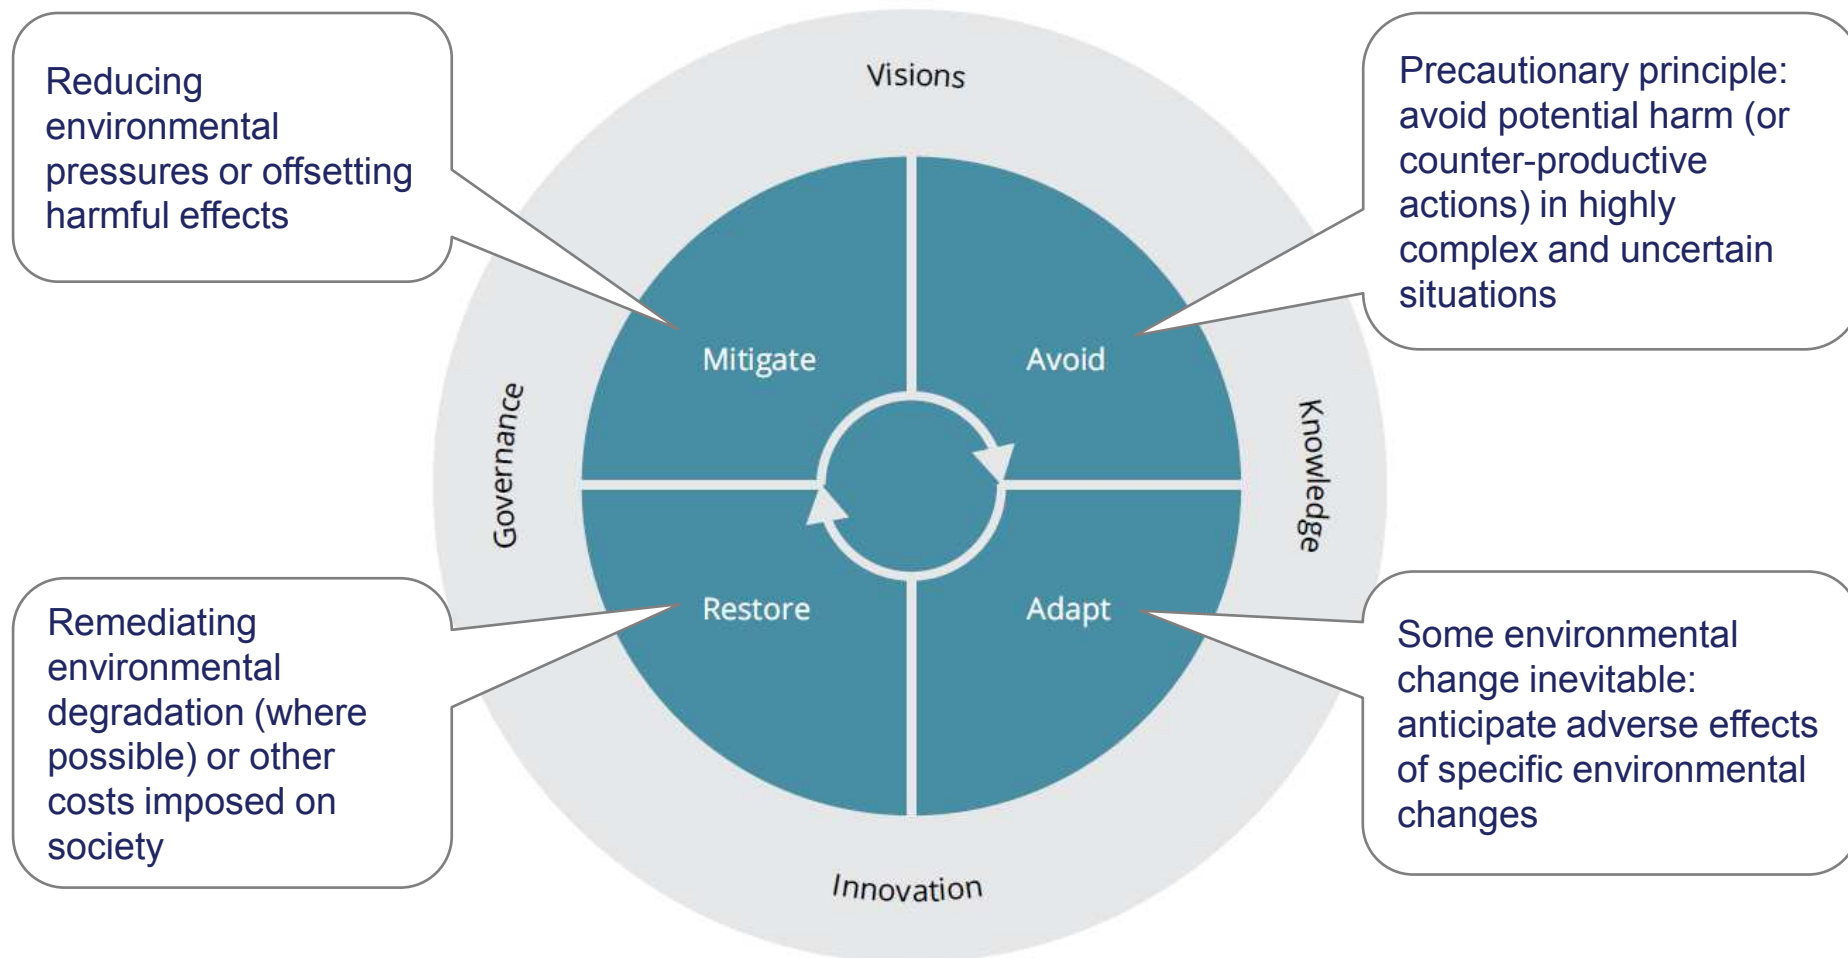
Reducing environmental pressures or offsetting harmful effects

Visions

Precautionary principle: avoid potential harm (or counter-productive actions) in highly complex and uncertain situations

Mitigate

Avoid

Governance

Knowledge

Restore

Adapt

Remediating environmental degradation (where possible) or other costs imposed on society

Some environmental change inevitable: anticipate adverse effects of specific environmental changes

Innovation